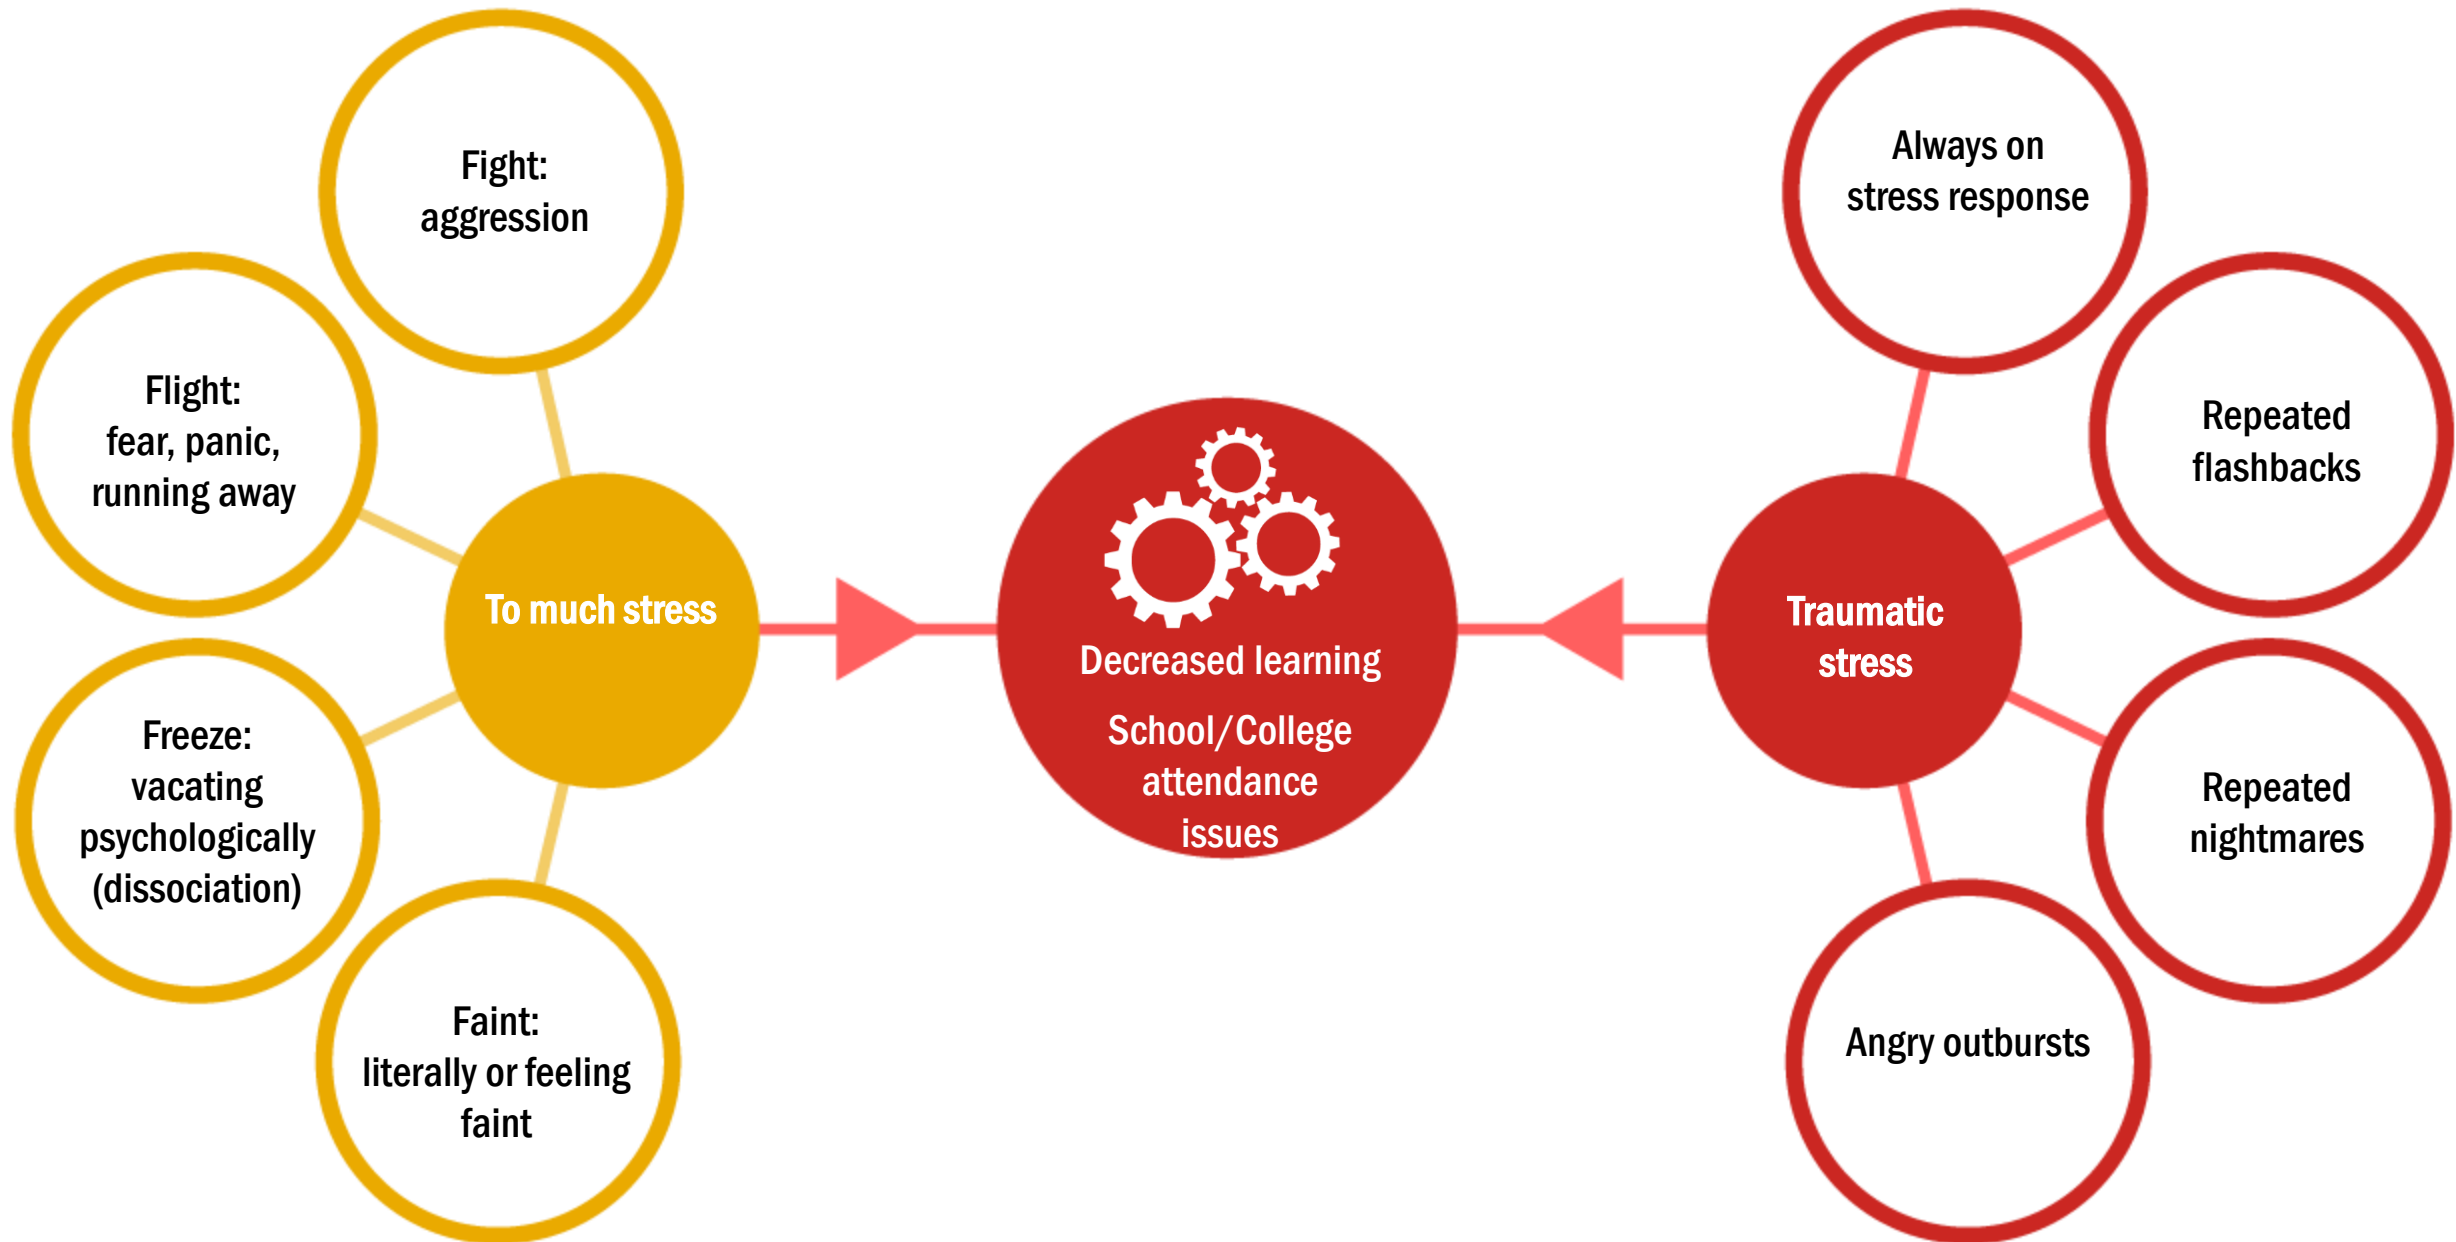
Fight:
aggression

Flight:
fear, panic,
running away

To much stress

Freeze:
vacating
psychologically
(dissociation)

Faint:
literally or feeling
faint

Decreased learning

School/College
attendance
issues

Traumatic
stress

Always on
stress response

Repeated
flashbacks

Repeated
nightmares

Angry outbursts